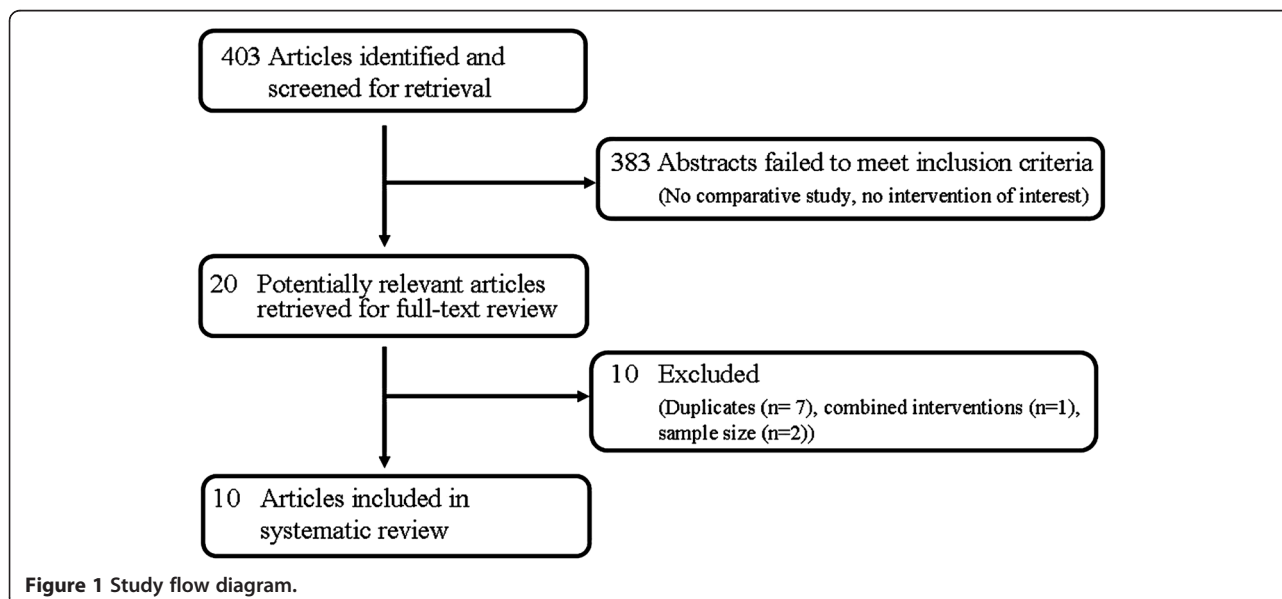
403 Articles identified and screened for retrieval

383 Abstracts failed to meet inclusion criteria
(No comparative study, no intervention of interest)

20 Potentially relevant articles retrieved for full-text review

10 Excluded
(Duplicates (n= 7), combined interventions (n=1), sample size (n=2))

10 Articles included in systematic review

Figure 1 Study flow diagram.